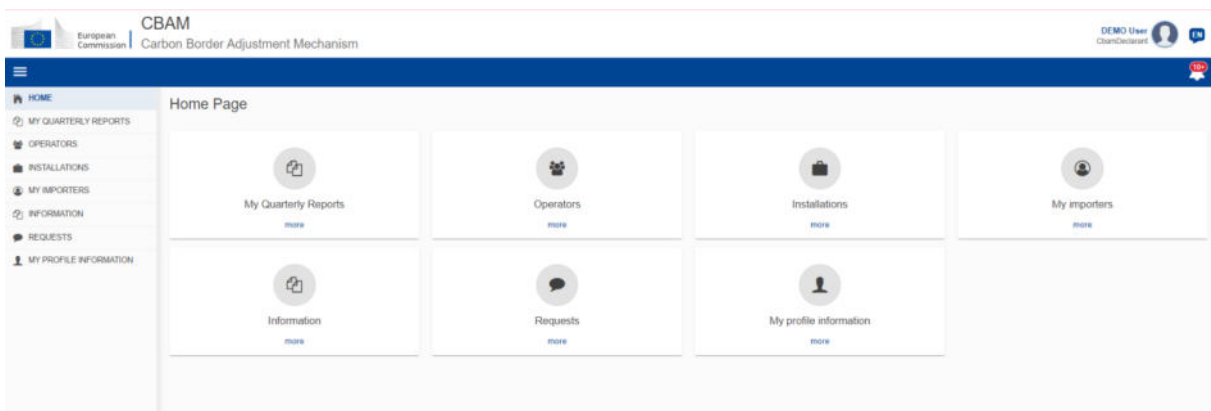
European Commission

CBAM
Carbon Border Adjustment Mechanism

DEMO User
CbamDeclarant

EN

10+

HOME
MY QUARTERLY REPORTS
OPERATORS
INSTALLATIONS
MY IMPORTERS
INFORMATION
REQUESTS
MY PROFILE INFORMATION

Home Page

My Quarterly Reports
more

Operators
more

Installations
more

My importers
more

Information
more

Requests
more

My profile information
more